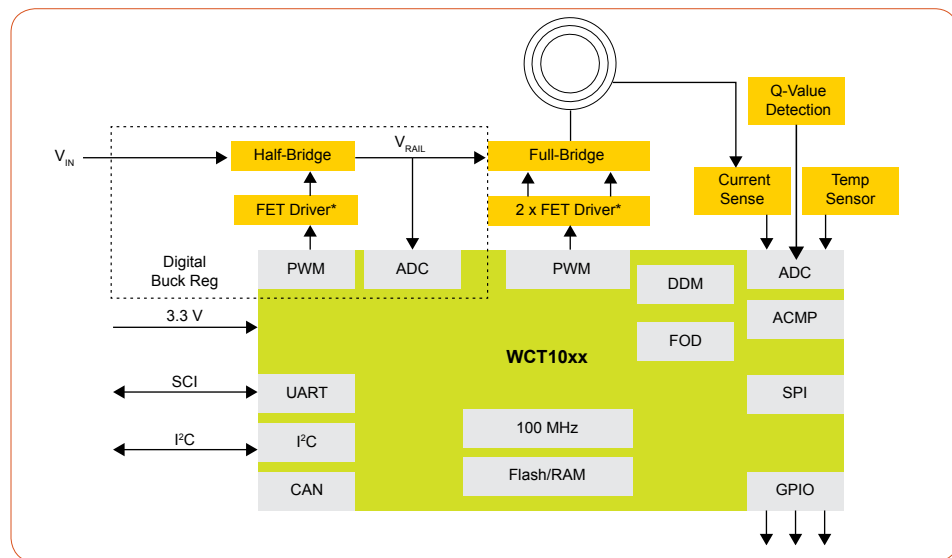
Q-Value Detection

$V_{IN}$

Half-Bridge

$V_{RAIL}$

Full-Bridge

Current Sense

Temp Sensor

FET Driver*

2 x FET Driver*

Digital Buck Reg

PWM

ADC

PWM

DDM

ADC

3.3 V

ACMP

FOD

WCT10xx

SCI

UART

SPI

100 MHz

$I^2C$

$I^2C$

Flash/RAM

CAN

GPIO